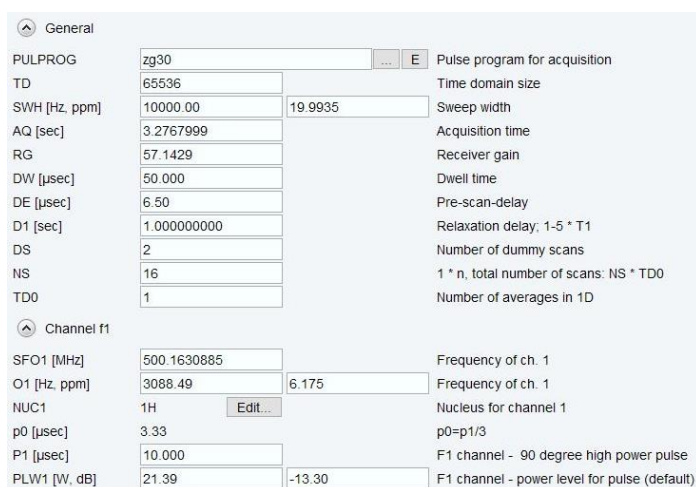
General

| | | | |
|---|---|---|---|
| PULPROG | zg30 | ... E | Pulse program for acquisition |
| TD | 65536 | | Time domain size |
| SWH [Hz, ppm] | 10000.00 | 19.9935 | Sweep width |
| AQ [sec] | 3.2767999 | | Acquisition time |
| RG | 57.1429 | | Receiver gain |
| DW [µsec] | 50.000 | | Dwell time |
| DE [µsec] | 6.50 | | Pre-scan-delay |
| D1 [sec] | 1.000000000 | | Relaxation delay; 1-5 * T1 |
| DS | 2 | | Number of dummy scans |
| NS | 16 | | 1 * n, total number of scans: NS * TD0 |
| TD0 | 1 | | Number of averages in 1D |

Channel f1

| | | | |
|---|---|---|---|
| SFO1 [MHz] | 500.1630885 | | Frequency of ch. 1 |
| O1 [Hz, ppm] | 3088.49 | 6.175 | Frequency of ch. 1 |
| NUC1 | 1H | Edit... | Nucleus for channel 1 |
| p0 [µsec] | 3.33 | | p0=p1/3 |
| P1 [µsec] | 10.000 | | F1 channel - 90 degree high power pulse |
| PLW1 [W, dB] | 21.39 | -13.30 | F1 channel - power level for pulse (default) |